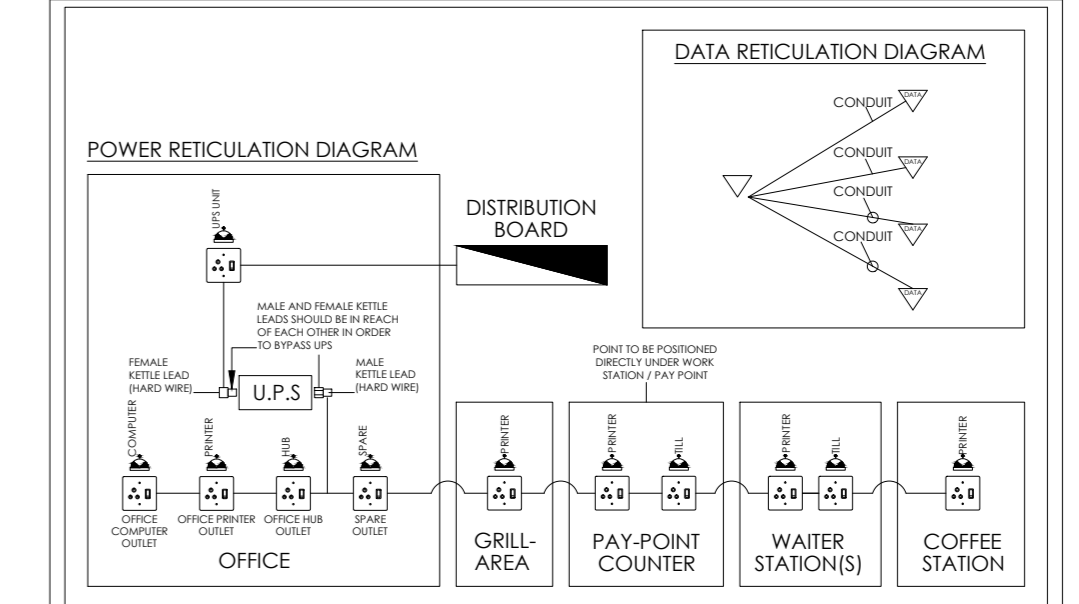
DATA RETICULATION DIAGRAM

CONDUIT
DATA
CONDUIT
DATA
CONDUIT
DATA
CONDUIT
DATA
DATA

POWER RETICULATION DIAGRAM

UPS UNIT

DISTRIBUTION BOARD

MALE AND FEMALE KETTLE LEADS SHOULD BE IN REACH OF EACH OTHER IN ORDER TO BYPASS UPS

FEMALE KETTLE LEAD (HARD WIRE)

U.P.S

MALE KETTLE LEAD (HARD WIRE)

POINT TO BE POSITIONED DIRECTLY UNDER WORK STATION / PAY POINT

COMPUTER
PRINTER
HUB
SPARE
PRINTER
PRINTER
TILL
PRINTER
TILL
PRINTER

OFFICE COMPUTER OUTLET
OFFICE PRINTER OUTLET
OFFICE HUB OUTLET
SPARE OUTLET

OFFICE

GRILL-AREA

PAY-POINT COUNTER

WAITER STATION(S)

COFFEE STATION